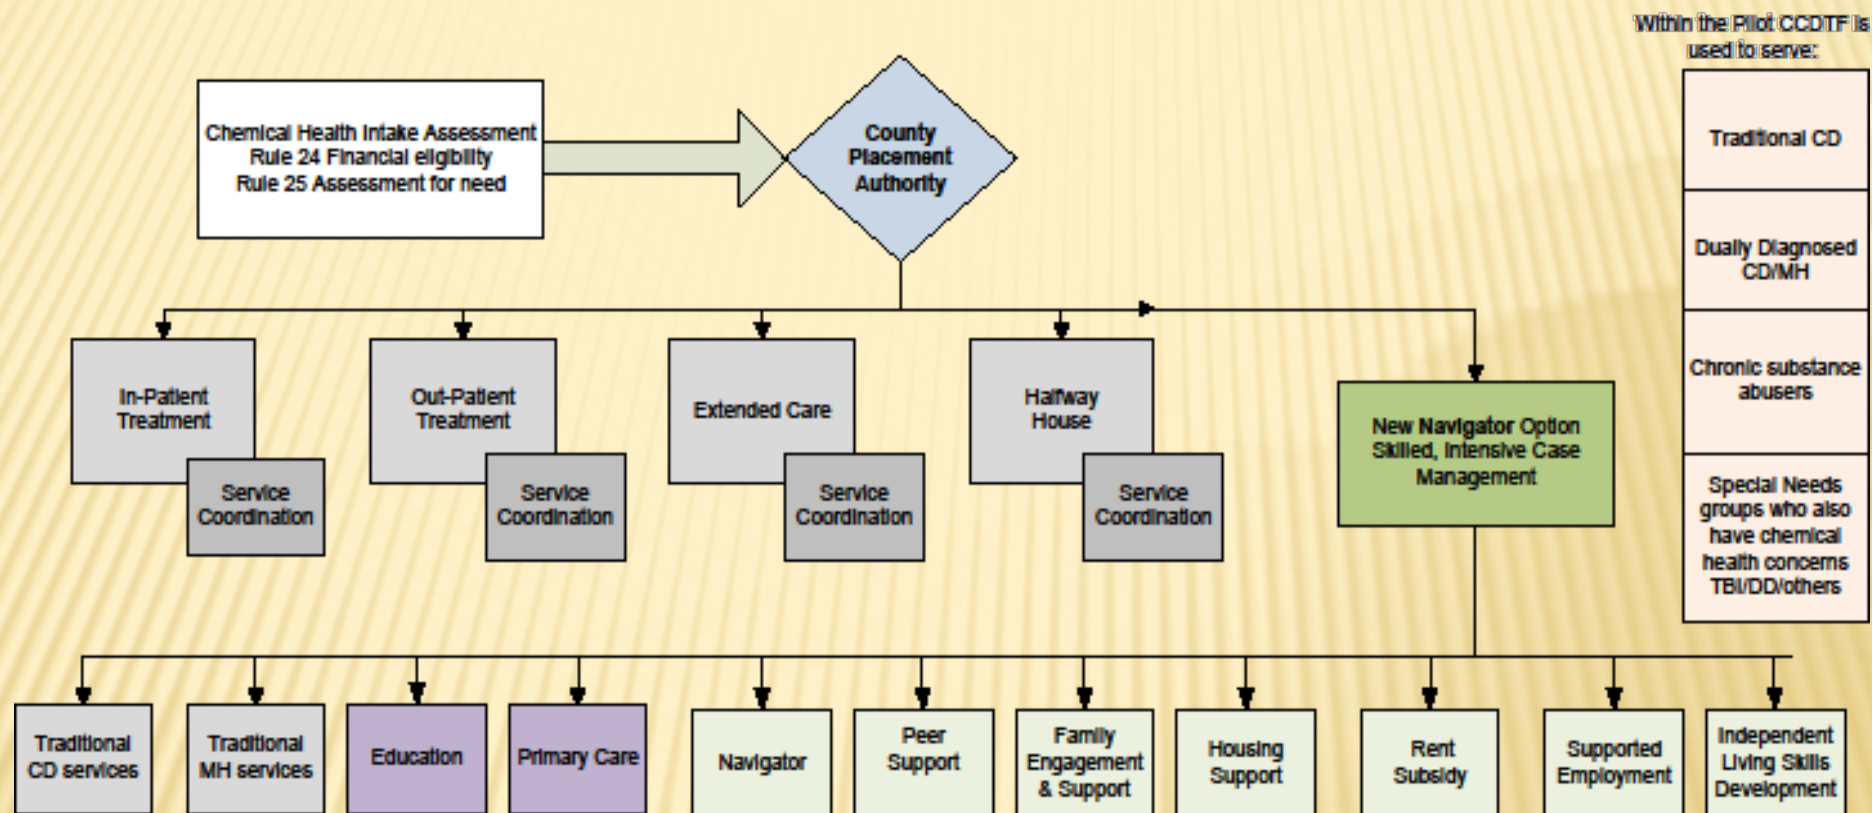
Within the Pilot CCDTF is used to serve:

Traditional CD

Dually Diagnosed CD/MH

Chronic substance abusers

Special Needs groups who also have chemical health concerns TBI/DD/others

Chemical Health Intake Assessment
Rule 24 Financial eligibility
Rule 25 Assessment for need

County Placement Authority

In-Patient Treatment

Service Coordination

Out-Patient Treatment

Service Coordination

Extended Care

Service Coordination

Halfway House

Service Coordination

New Navigator Option Skilled, Intensive Case Management

Traditional CD services

Traditional MH services

Education

Primary Care

Navigator

Peer Support

Family Engagement & Support

Housing Support

Rent Subsidy

Supported Employment

Independent Living Skills Development